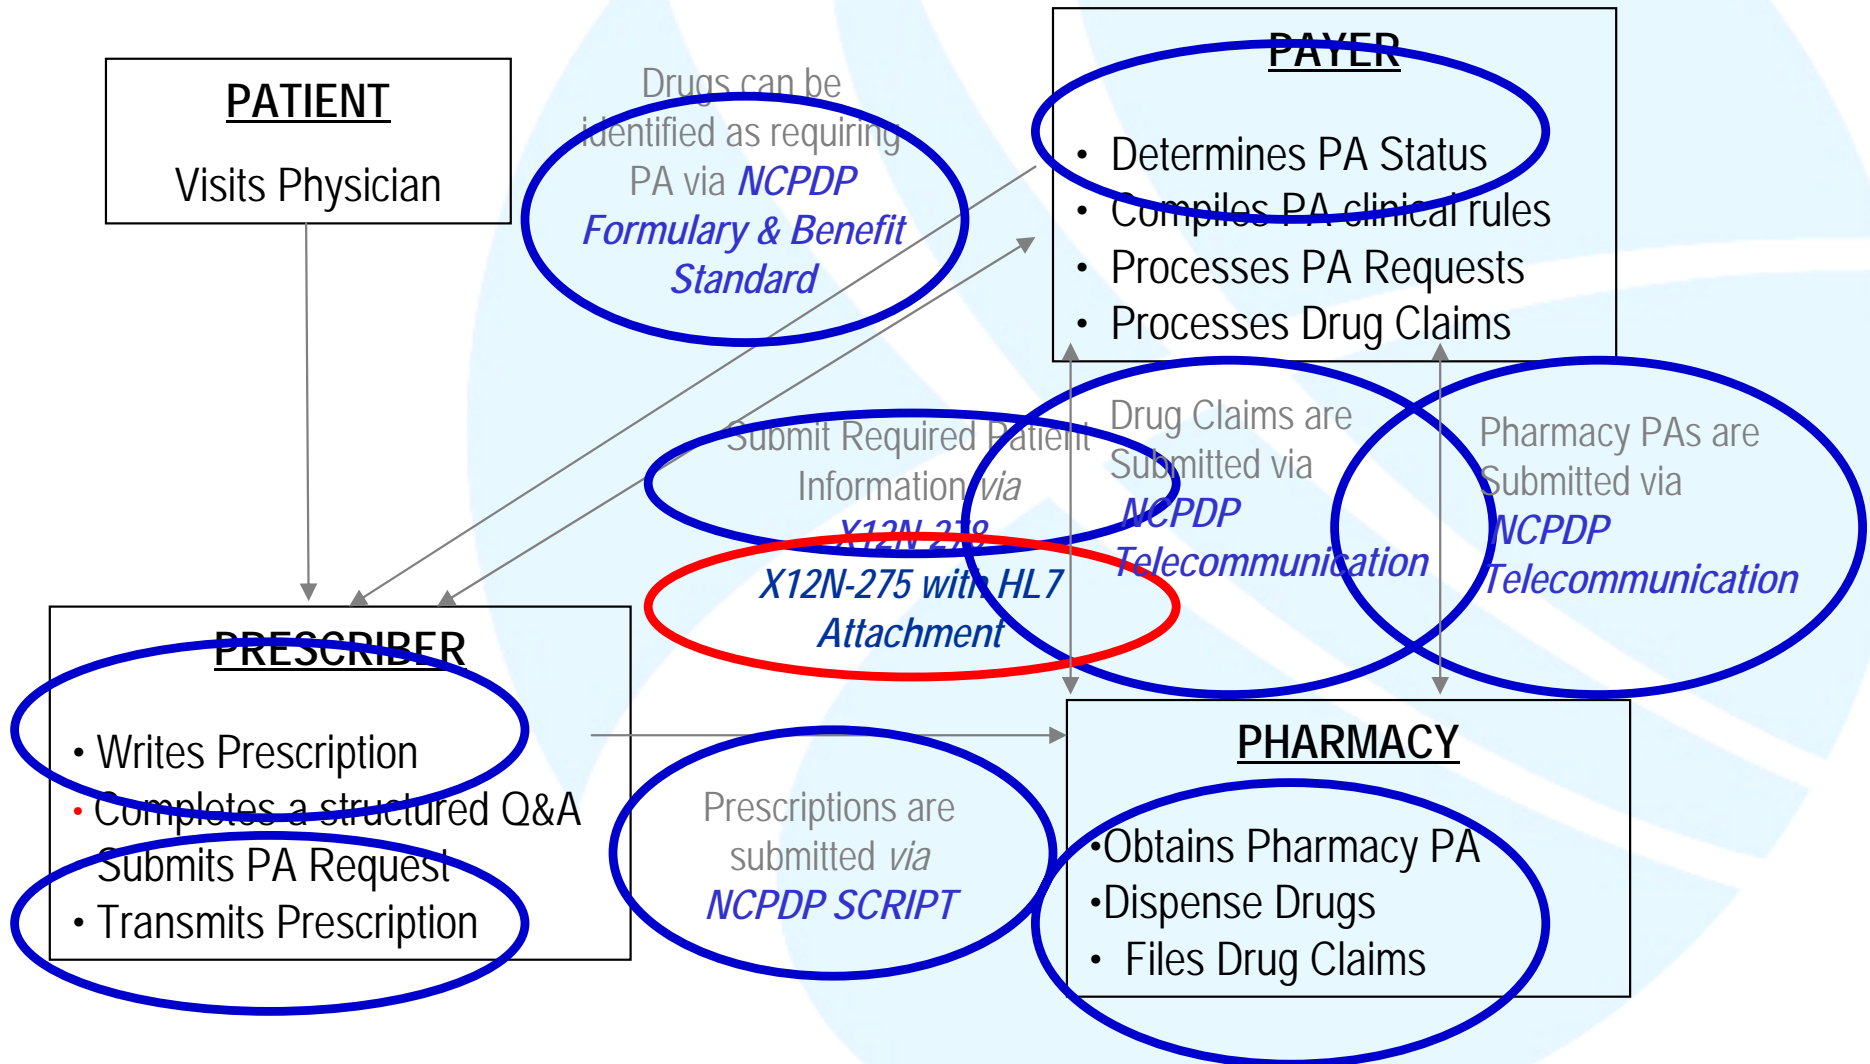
PATIENT

Visits Physician

Drugs can be identified as requiring PA via *NCPDP Formulary & Benefit Standard*

PAYER

- Determines PA Status
- Compiles PA clinical rules
- Processes PA Requests
- Processes Drug Claims

Submit Required Patient Information *via X12N-278 X12N-275 with HL7 Attachment*

Drug Claims are Submitted via *NCPDP Telecommunication*

Pharmacy PAs are Submitted via *NCPDP Telecommunication*

PRESCRIBER

- Writes Prescription
- Completes a structured Q&A
- Submits PA Request
- Transmits Prescription

Prescriptions are submitted *via NCPDP SCRIPT*

PHARMACY

- Obtains Pharmacy PA
- Dispense Drugs
- Files Drug Claims